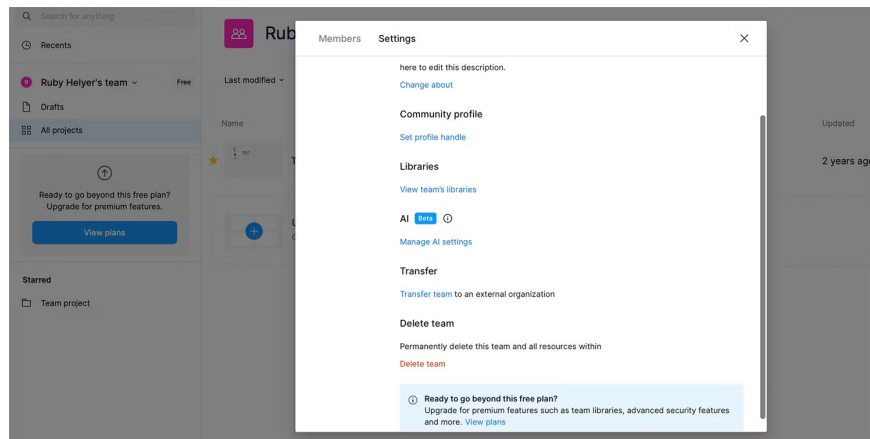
Search for anything

Recents

Ruby Helyer's team

Free

Drafts

All projects

Ready to go beyond this free plan? Upgrade for premium features.

View plans

Starred

Team project

Rub

Last modified

Name

Updated

2 years ag

Members

Settings

here to edit this description.

Change about

Community profile

Set profile handle

Libraries

View team's libraries

AI Beta

Manage AI settings

Transfer

Transfer team to an external organization

Delete team

Permanently delete this team and all resources within

Delete team

Ready to go beyond this free plan?
Upgrade for premium features such as team libraries, advanced security features and more. View plans